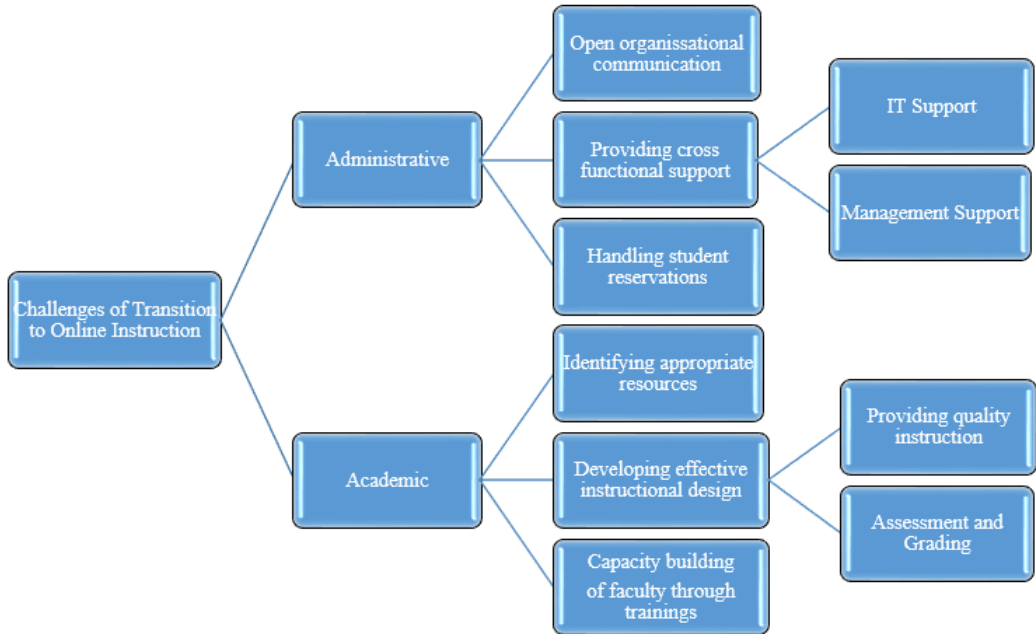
Challenges of Transition to Online Instruction

Administrative

Open organissational communication

Providing cross functional support

IT Support

Management Support

Handling student reservations

Academic

Identifying appropriate resources

Developing effective instructional design

Providing quality instruction

Assessment and Grading

Capacity building of faculty through trainings